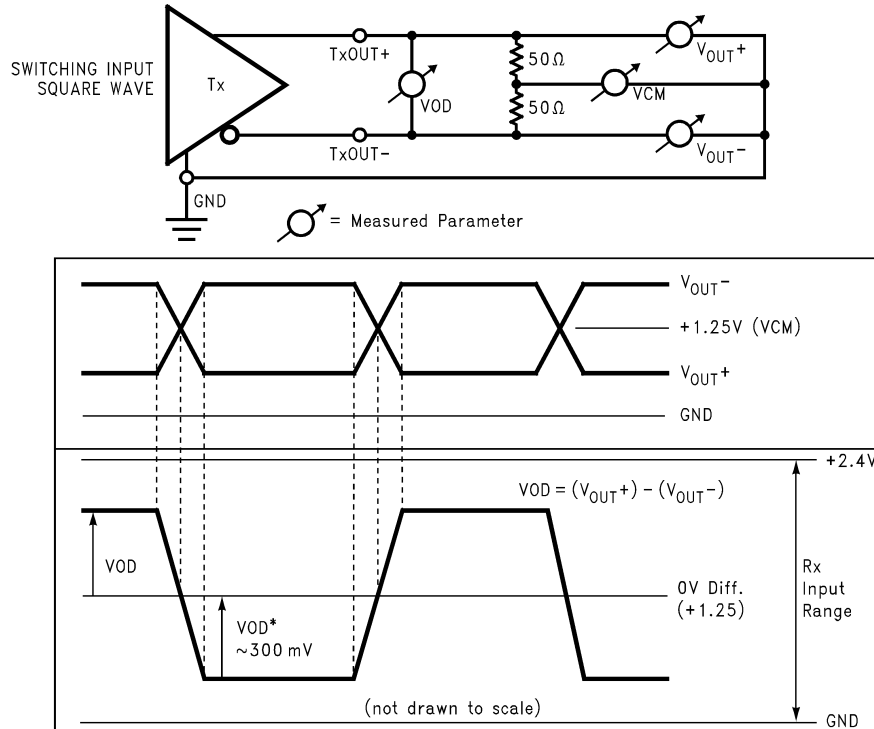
SWITCHING INPUT SQUARE WAVE

Tx

TxOUT+

TxOUT-

VOD

$50\Omega$

$50\Omega$

VCM

$V_{OUT}+$

$V_{OUT}-$

GND

= Measured Parameter

$V_{OUT}-$

+1.25V (VCM)

$V_{OUT}+$

GND

+2.4V

VOD = $(V_{OUT}+) - (V_{OUT}-)$

VOD

VOD*
~300 mV

0V Diff.
(+1.25)

Rx
Input
Range

(not drawn to scale)

GND